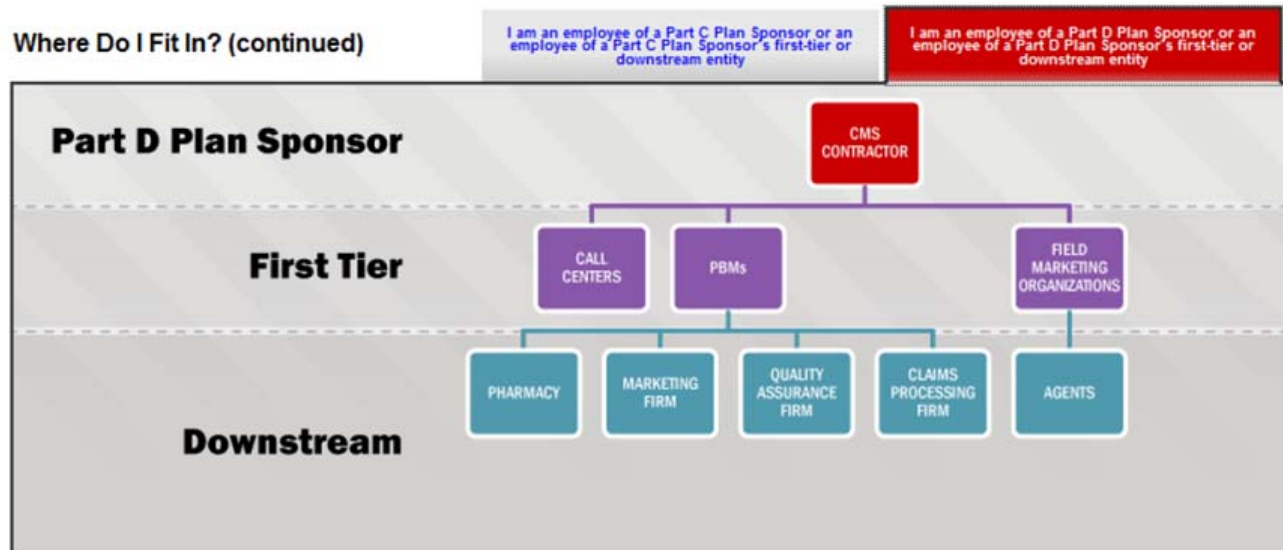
Where Do I Fit In? (continued)

I am an employee of a Part C Plan Sponsor or an employee of a Part C Plan Sponsor's first-tier or downstream entity

I am an employee of a Part D Plan Sponsor or an employee of a Part D Plan Sponsor's first-tier or downstream entity

Part D Plan Sponsor

CMS CONTRACTOR

First Tier

CALL CENTERS

PBMs

FIELD MARKETING ORGANIZATIONS

Downstream

PHARMACY

MARKETING FIRM

QUALITY ASSURANCE FIRM

CLAIMS PROCESSING FIRM

AGENTS